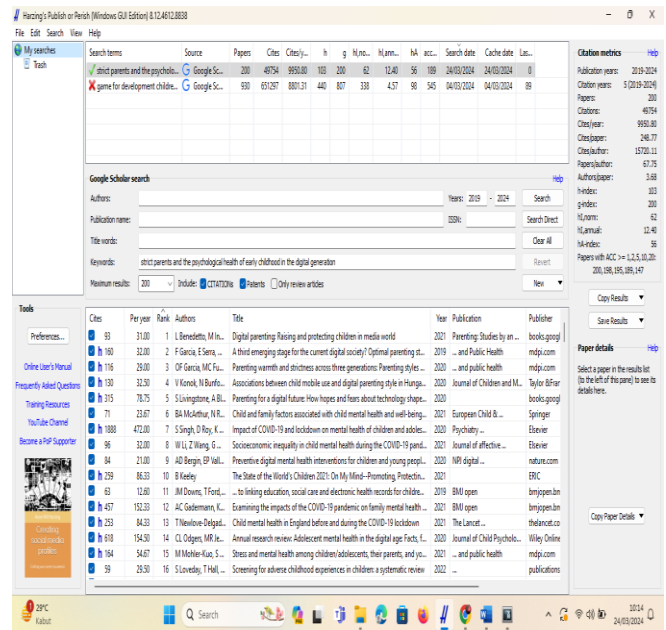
Harzing's Publish or Perish (Windows GUI Edition) 8.12.4612.8838

File Edit Search View Help

My searches
Trash

| Search terms | Source | Papers | Cites | Cites/y... | h | g | hI,no... | hI,ann... | hA | acc... | Search date | Cache date | Las... |
|---|---|---|---|---|---|---|---|---|---|---|---|---|---|
| strict parents and the psycholo... | Google Sc... | 200 | 49754 | 9950.80 | 103 | 200 | 62 | 12.40 | 56 | 189 | 24/03/2024 | 24/03/2024 | 0 |
| game for development childre... | Google Sc... | 930 | 651297 | 8801.31 | 440 | 807 | 338 | 4.57 | 98 | 545 | 04/03/2024 | 04/03/2024 | 89 |

Google Scholar search

Authors:
Years: 2019 - 2024
Search
Publication name:
ISSN:
Search Direct
Title words:
Clear All
Keywords: strict parents and the psychological health of early childhood in the digital generation
Revert
Maximum results: 200 Include: CITATIONs Patents Only review articles
New

Tools

Preferences...

Online User's Manual
Frequently Asked Questions
Training Resources
YouTube Channel
Become a PoP Supporter

Citing
sociomedia
publics

| Cites | Per year | Rank | Authors | Title | Year | Publication | Publisher |
|---|---|---|---|---|---|---|---|
| 93 | 31.00 | 1 | L Benedetto, M In... | Digital parenting: Raising and protecting children in media world | 2021 | Parenting: Studies by an ... | books.googl |
| 160 | 32.00 | 2 | F Garcia, E Serra, ... | A third emerging stage for the current digital society? Optimal parenting st... | 2019 | ... and Public Health | mdpi.com |
| 116 | 29.00 | 3 | OF Garcia, MC Fu... | Parenting warmth and strictness across three generations: Parenting styles ... | 2020 | ... and public health | mdpi.com |
| 130 | 32.50 | 4 | V Konok, N Bunfo... | Associations between child mobile use and digital parenting style in Hunga... | 2020 | Journal of Children and M... | Taylor &Frar |
| 315 | 78.75 | 5 | S Livingstone, A Bl... | Parenting for a digital future: How hopes and fears about technology shape... | 2020 | | books.googl |
| 71 | 23.67 | 6 | BA McArthur, N R... | Child and family factors associated with child mental health and well-being... | 2021 | European Child & ... | Springer |
| 1888 | 472.00 | 7 | S Singh, D Roy, K ... | Impact of COVID-19 and lockdown on mental health of children and adoles... | 2020 | Psychiatry ... | Elsevier |
| 96 | 32.00 | 8 | W Li, Z Wang, G ... | Socioeconomic inequality in child mental health during the COVID-19 pand... | 2021 | Journal of affective ... | Elsevier |
| 84 | 21.00 | 9 | AD Bergin, EP Vall... | Preventive digital mental health interventions for children and young peopl... | 2020 | NPJ digital ... | nature.com |
| 259 | 86.33 | 10 | B Keeley | The State of the World's Children 2021: On My Mind--Promoting, Protectin... | 2021 | | ERIC |
| 63 | 12.60 | 11 | JM Downs, T Ford,... | ... to linking education, social care and electronic health records for childre... | 2019 | BMJ open | bmjopen.bn |
| 457 | 152.33 | 12 | AC Gadermann, K... | Examining the impacts of the COVID-19 pandemic on family mental health i... | 2021 | BMJ open | bmjopen.bn |
| 253 | 84.33 | 13 | T Newlove-Delgad... | Child mental health in England before and during the COVID-19 lockdown | 2021 | The Lancet ... | thelancet.co |
| 618 | 154.50 | 14 | CL Odgers, MR Je... | Annual research review: Adolescent mental health in the digital age: Facts, f... | 2020 | Journal of Child Psycholo... | Wiley Online |
| 164 | 54.67 | 15 | M Mohler-Kuo, S ... | Stress and mental health among children/adolescents, their parents, and yo... | 2021 | ... and public health | mdpi.com |
| 59 | 29.50 | 16 | S Loveday, T Hall, ... | Screening for adverse childhood experiences in children: a systematic review | 2022 | | publications |

Citation metrics Help
Publication years: 2019-2024
Citation years: 5 (2019-2024)
Papers: 200
Citations: 49754
Cites/year: 9950.80
Cites/paper: 248.77
Cites/author: 15720.11
Papers/author: 67.75
Authors/paper: 3.68
h-index: 103
g-index: 200
hI,norm: 62
hI,annual: 12.40
hA-index: 56
Papers with ACC >= 1,2,5,10,20: 200,198,195,189,147

Copy Results
Save Results

Paper details Help
Select a paper in the results list (to the left of this pane) to see its details here.

Copy Paper Details

29°C
Kabut
Search
10:14
24/03/2024